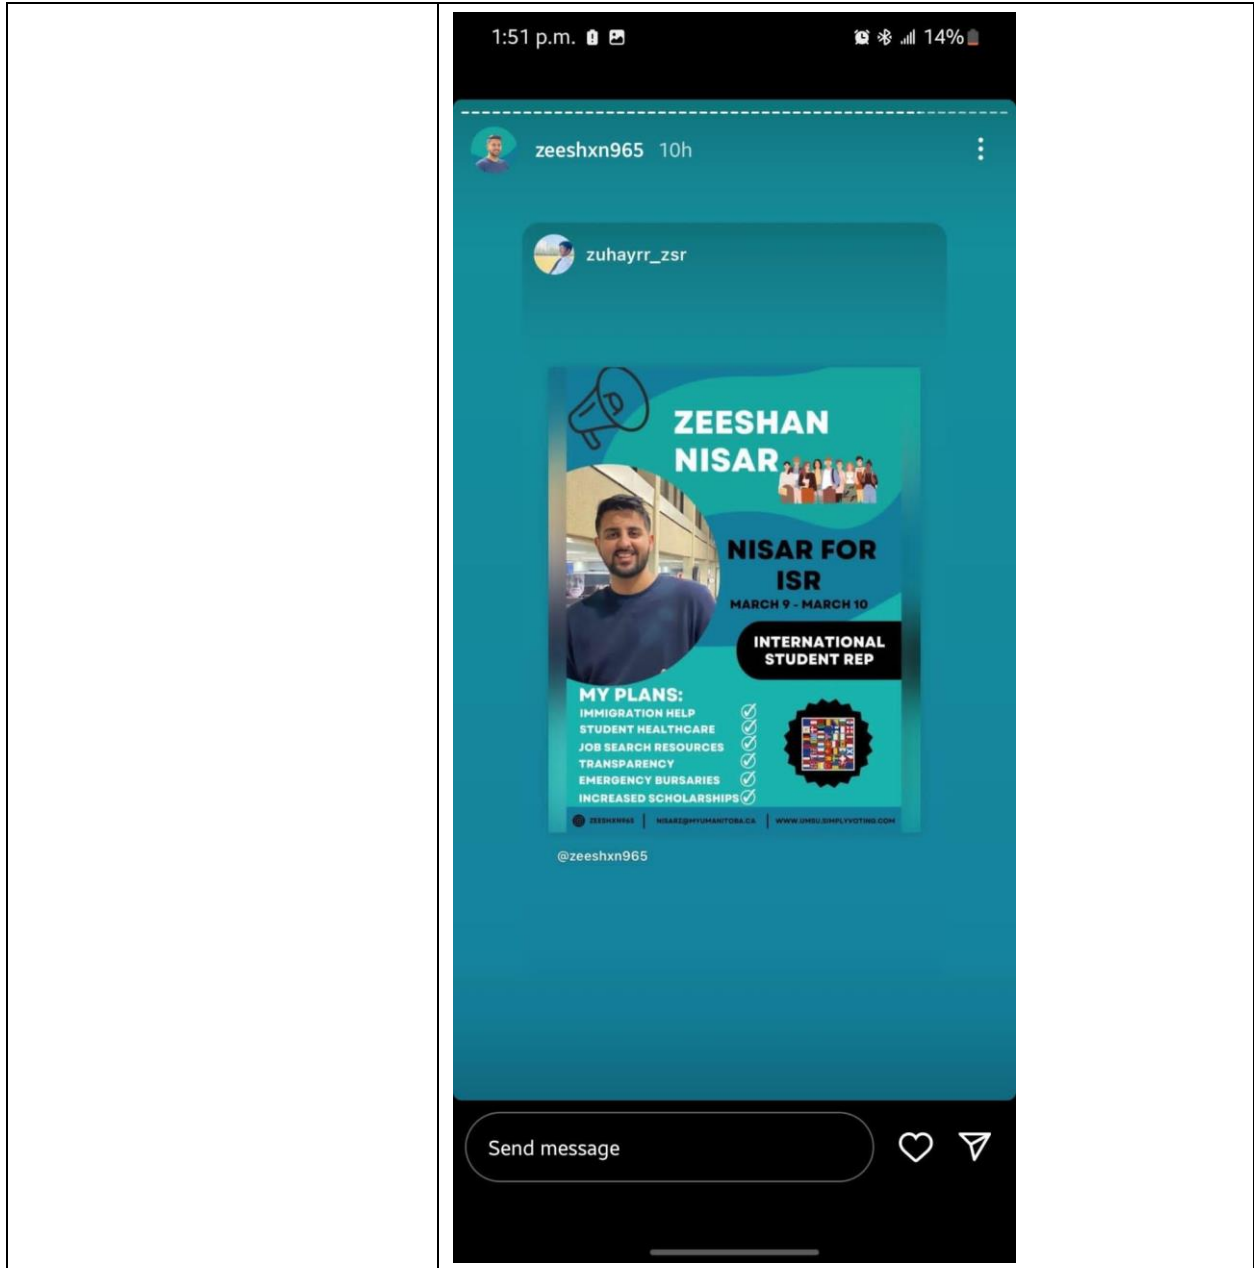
1:51 p.m. 14%

zeeshxn965 10h

zuhayrr_zsr

ZEESHAN NISAR

NISAR FOR ISR

MARCH 9 - MARCH 10

INTERNATIONAL STUDENT REP

MY PLANS:
IMMIGRATION HELP
STUDENT HEALTHCARE
JOB SEARCH RESOURCES
TRANSPARENCY
EMERGENCY BURSARIES
INCREASED SCHOLARSHIPS

ZEESHXN965 | NISARZ@MYUMANITOBA.CA | WWW.UMSU.SIMPLYVOTING.COM

@zeeshxn965

Send message